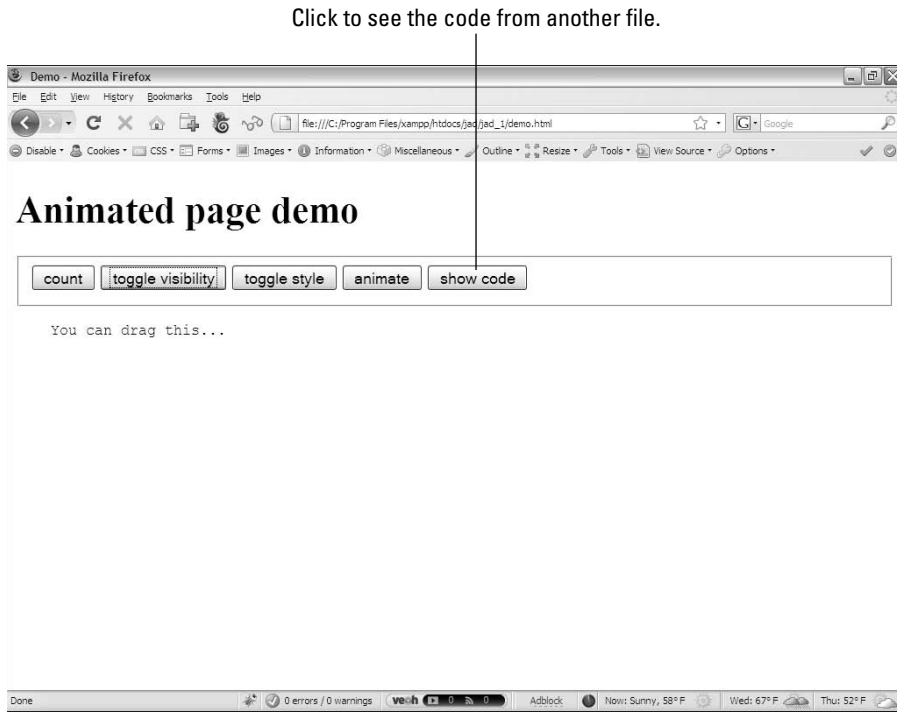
Click to see the code from another file.

Demo - Mozilla Firefox

File Edit View History Bookmarks Tools Help

file:///C:/Program Files/xampp/htdocs/jad/jad_1/demo.html

Google

Disable • Cookies • CSS • Forms • Images • Information • Miscellaneous • Outline • Resize • Tools • View Source • Options •

Animated page demo

count | toggle visibility | toggle style | animate | show code

You can drag this...

Done | 0 errors / 0 warnings | veoh 0 0 | Adblock | Now: Sunny, 58° F | Wed: 67° F | Thu: 52° F